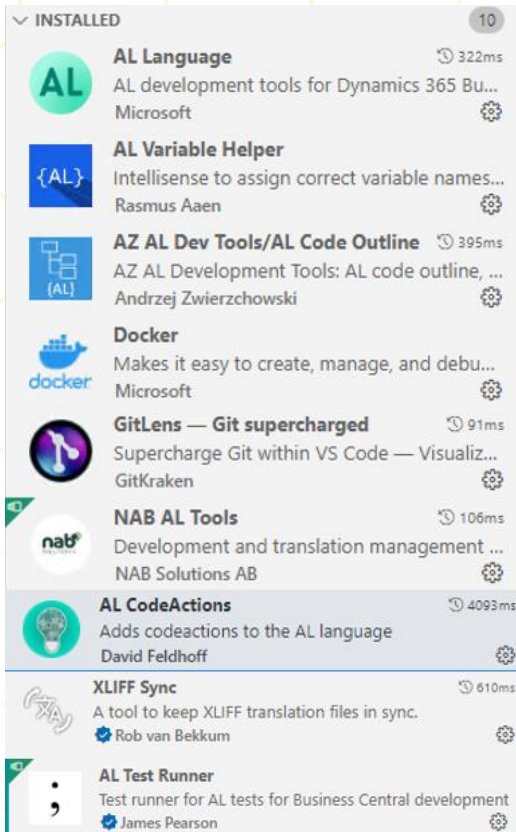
INSTALLED 10

AL
AL Language 322ms
AL development tools for Dynamics 365 Bu...
Microsoft

{AL}
AL Variable Helper
Intellisense to assign correct variable names...
Rasmus Aaen

{AL}
AZ AL Dev Tools/AL Code Outline 395ms
AZ AL Development Tools: AL code outline, ...
Andrzej Zwierzchowski

docker
Docker
Makes it easy to create, manage, and debu...
Microsoft

GitLens — Git supercharged 91ms
Supercharge Git within VS Code — Visualiz...
GitKraken

nab
NAB AL Tools 106ms
Development and translation management ...
NAB Solutions AB

AL CodeActions 4093ms
Adds codeactions to the AL language
David Feldhoff

XLIFF Sync 610ms
A tool to keep XLIFF translation files in sync.
Rob van Bekkum

AL Test Runner
Test runner for AL tests for Business Central development
James Pearson